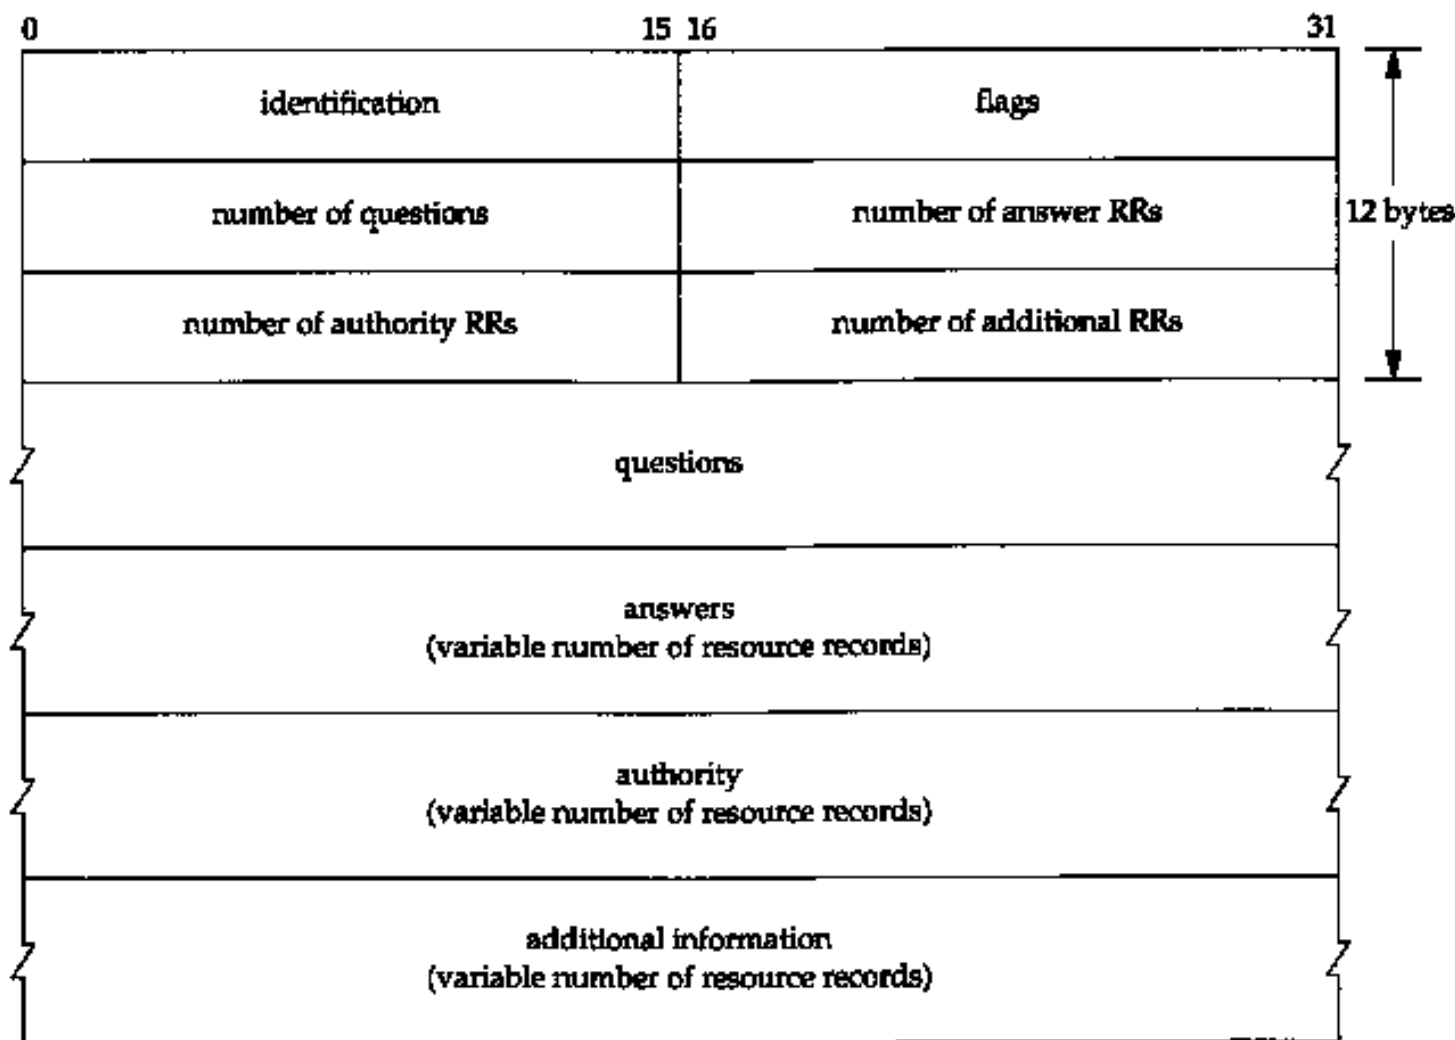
0 15 16 31

identification

flags

number of questions

number of answer RRs

12 bytes

number of authority RRs

number of additional RRs

questions

answers
(variable number of resource records)

authority
(variable number of resource records)

additional information
(variable number of resource records)